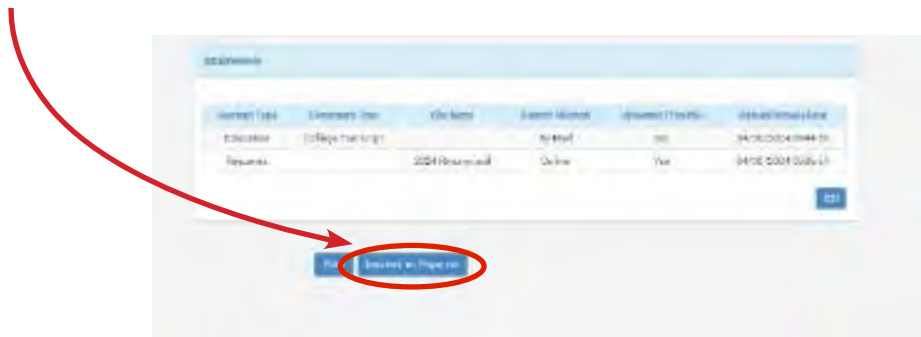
Attachments

| Content Type | Document Type | File Name | Submit Method | Uploaded (Yes/No) | Upload/Email Date |
|---|---|---|---|---|---|
| Education | College Transcript | | By Mail | No | 04/16/2024 09:44:51 |
| Resumes | | 2024 Resume.pdf | Online | Yes | 04/16/2024 09:45:21 |

Edit

Print Submit as Paper